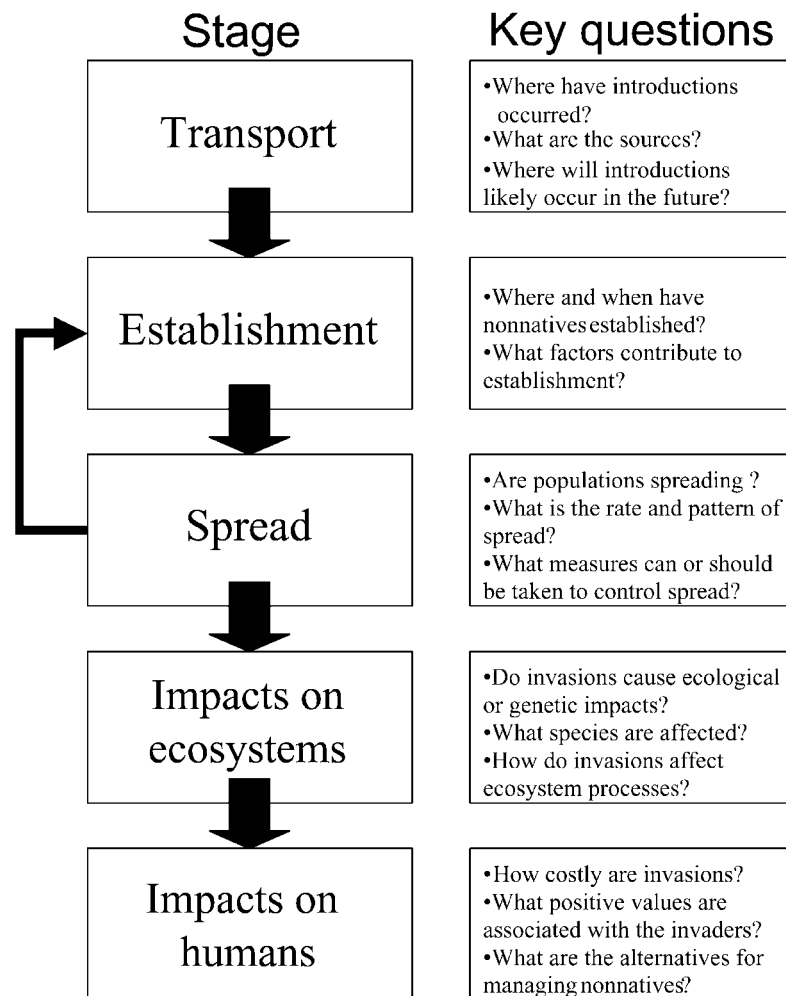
Stage

Key questions

Transport

•Where have introductions occurred?
•What are the sources?
•Where will introductions likely occur in the future?

Establishment

•Where and when have nonnatives established?
•What factors contribute to establishment?

Spread

•Are populations spreading ?
•What is the rate and pattern of spread?
•What measures can or should be taken to control spread?

Impacts on ecosystems

•Do invasions cause ecological or genetic impacts?
•What species are affected?
•How do invasions affect ecosystem processes?

Impacts on humans

•How costly are invasions?
•What positive values are associated with the invaders?
•What are the alternatives for managing nonnatives?